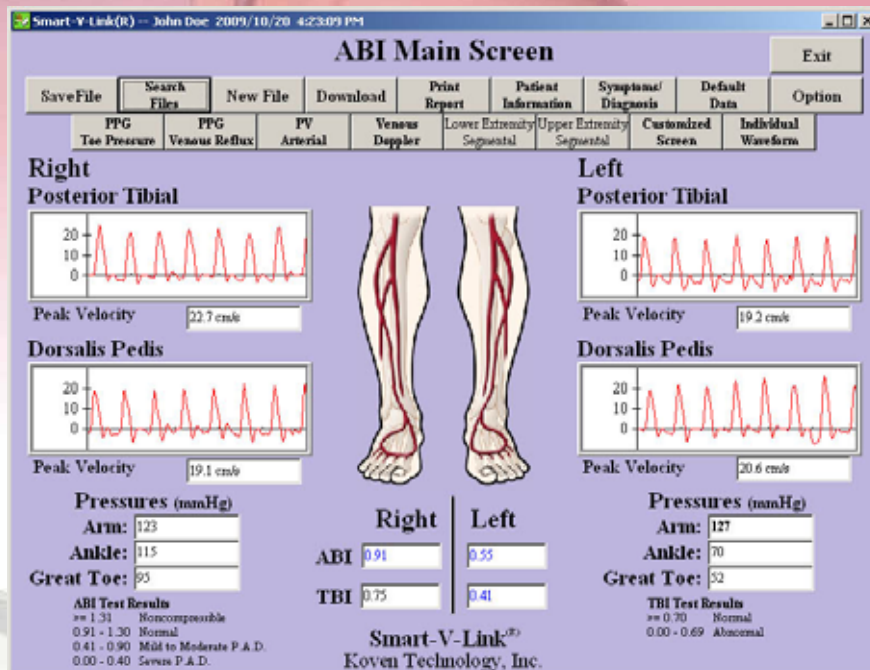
Smart-V-Link(R) -- John Doe 2009/10/20 4:23:09 PM

ABI Main Screen

Exit

SaveFile | Search Files | New File | Download | Print Report | Patient Information | Symptoms/ Diagnosis | Default Data | Option

PPG Toe Pressure | PPG Venous Reflux | PV Arterial | Venous Doppler | Lower Extremity Segmental | Upper Extremity Segmental | Customized Screen | Individual Waveform

Right

Posterior Tibial

20
10
0

Peak Velocity 22.7 cm/s

Dorsalis Pedis

20
10
0

Peak Velocity 19.1 cm/s

Pressures (mmHg)

Arm: 123
Ankle: 115
Great Toe: 95

ABI Test Results
>= 1.31 Noncompressible
0.91 - 1.30 Normal
0.41 - 0.90 Mild to Moderate P.A.D.
0.00 - 0.40 Severe P.A.D.

Left

Posterior Tibial

20
10
0

Peak Velocity 19.2 cm/s

Dorsalis Pedis

20
10
0

Peak Velocity 20.6 cm/s

Pressures (mmHg)

Arm: 127
Ankle: 70
Great Toe: 52

TBI Test Results
>= 0.70 Normal
0.00 - 0.69 Abnormal

| | Right | Left |
|---|---|---|
| ABI | 0.91 | 0.55 |
| TBI | 0.75 | 0.41 |

Smart-V-Link®
Koven Technology, Inc.